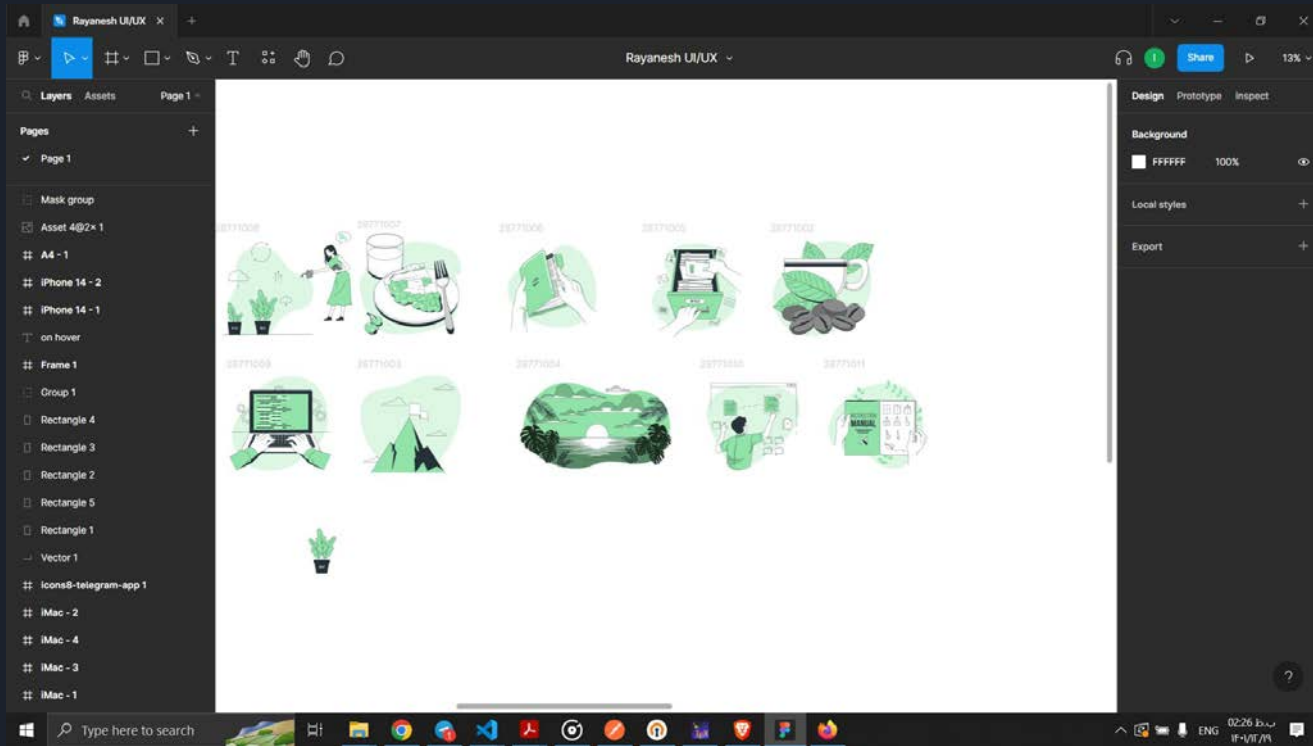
Rayanesh UI/UX

Rayanesh UI/UX

I Share 13%

Layers Assets Page 1

Pages

Page 1

Mask group
Asset 4@2× 1
A4 - 1
iPhone 14 - 2
iPhone 14 - 1
on hover
Frame 1
Group 1
Rectangle 4
Rectangle 3
Rectangle 2
Rectangle 5
Rectangle 1
Vector 1
icons8-telegram-app 1
iMac - 2
iMac - 4
iMac - 3
iMac - 1

Design Prototype Inspect

Background

FFFFFF 100%

Local styles

Export

MANUAL

?

Type here to search

ENG 02:26 ب.ظ
۱۴۰۱/۱۲/۱۹